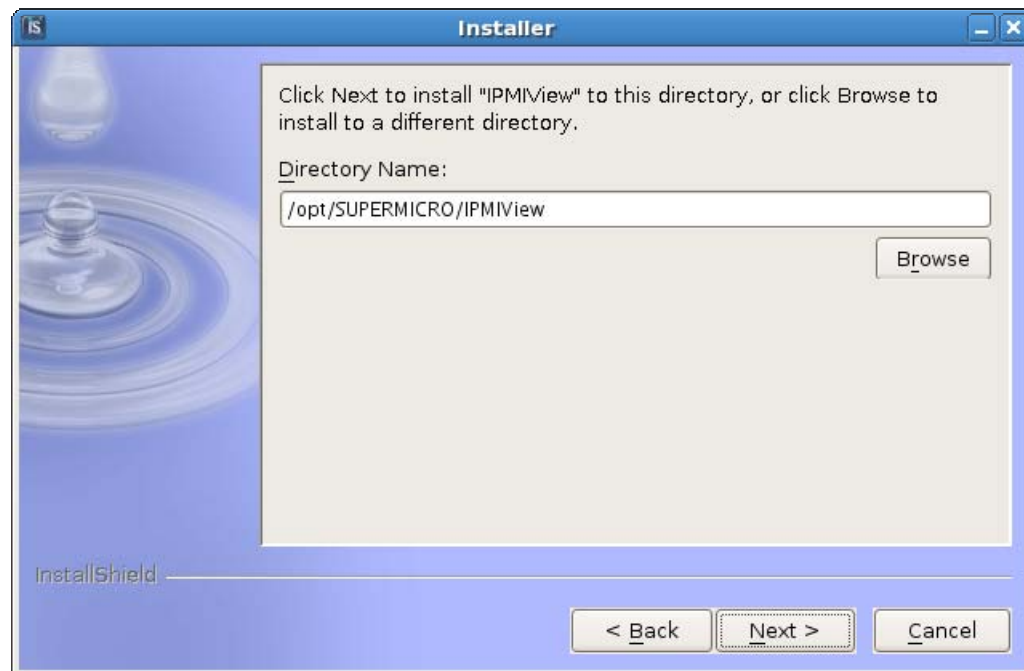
IS

Installer

Click Next to install "IPMIView" to this directory, or click Browse to install to a different directory.

Directory Name:

/opt/SUPERMICRO/IPMIView

Browse

InstallShield

< Back

Next >

Cancel